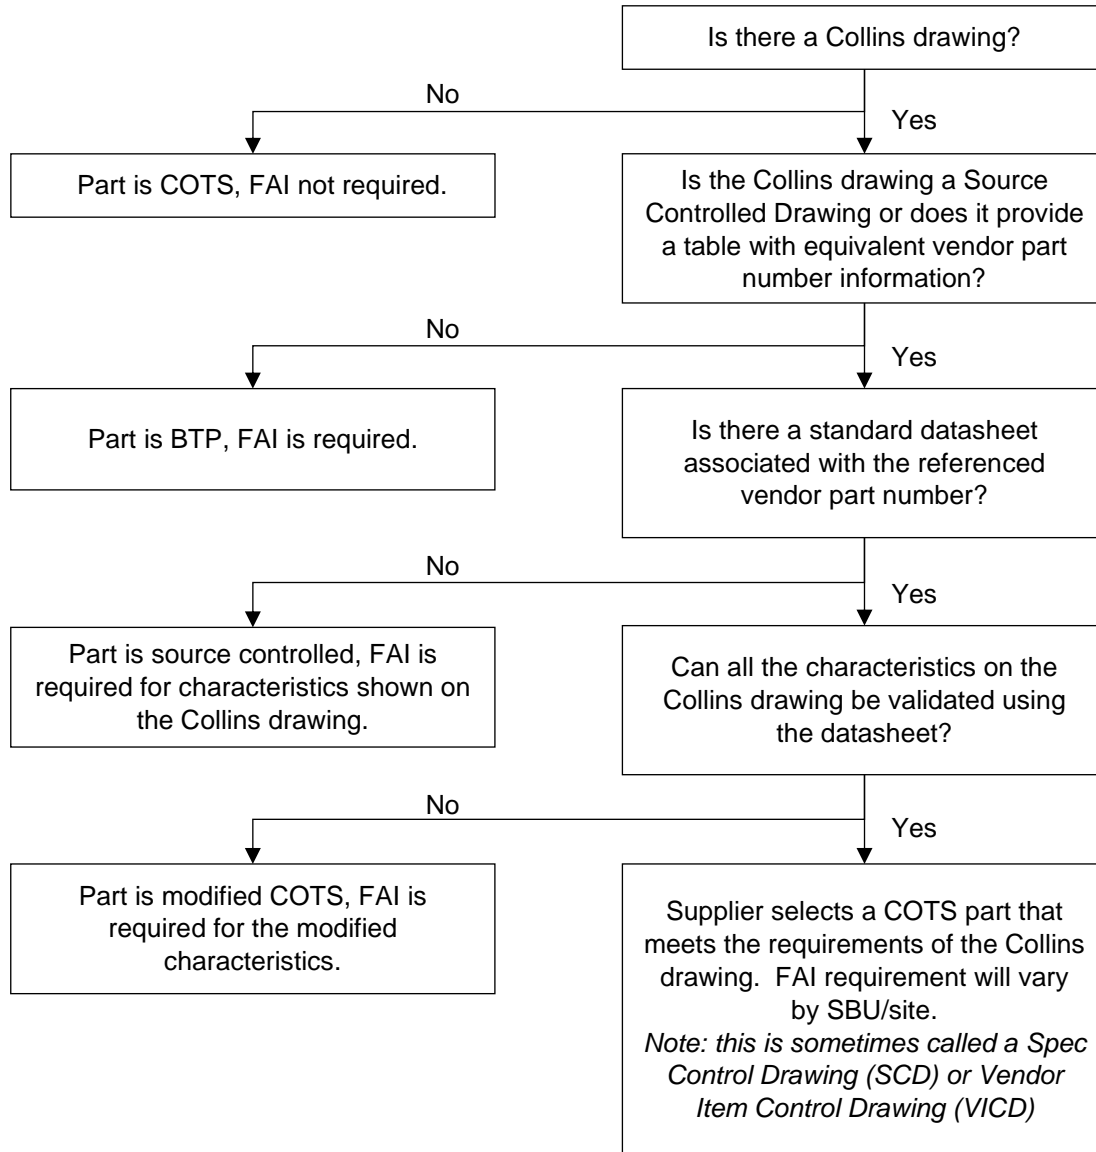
Is there a Collins drawing?

No

Yes

Part is COTS, FAI not required.

Is the Collins drawing a Source Controlled Drawing or does it provide a table with equivalent vendor part number information?

No

Yes

Part is BTP, FAI is required.

Is there a standard datasheet associated with the referenced vendor part number?

No

Yes

Part is source controlled, FAI is required for characteristics shown on the Collins drawing.

Can all the characteristics on the Collins drawing be validated using the datasheet?

No

Yes

Part is modified COTS, FAI is required for the modified characteristics.

Supplier selects a COTS part that meets the requirements of the Collins drawing. FAI requirement will vary by SBU/site.
*Note: this is sometimes called a Spec Control Drawing (SCD) or Vendor Item Control Drawing (VICD)*